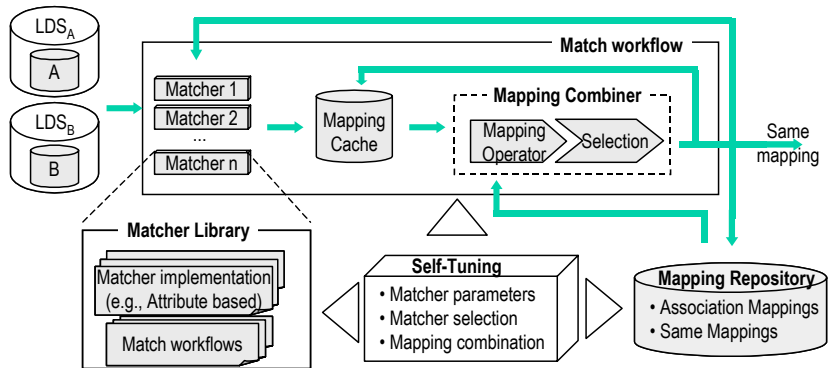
$LDS_A$

A

$LDS_B$

B

Match workflow

Matcher 1

Matcher 2

...

Matcher n

Mapping Cache

Mapping Combiner

Mapping Operator

Selection

Same mapping

Matcher Library

Matcher implementation (e.g., Attribute based)

Match workflows

Self-Tuning

• Matcher parameters
• Matcher selection
• Mapping combination

Mapping Repository

• Association Mappings
• Same Mappings